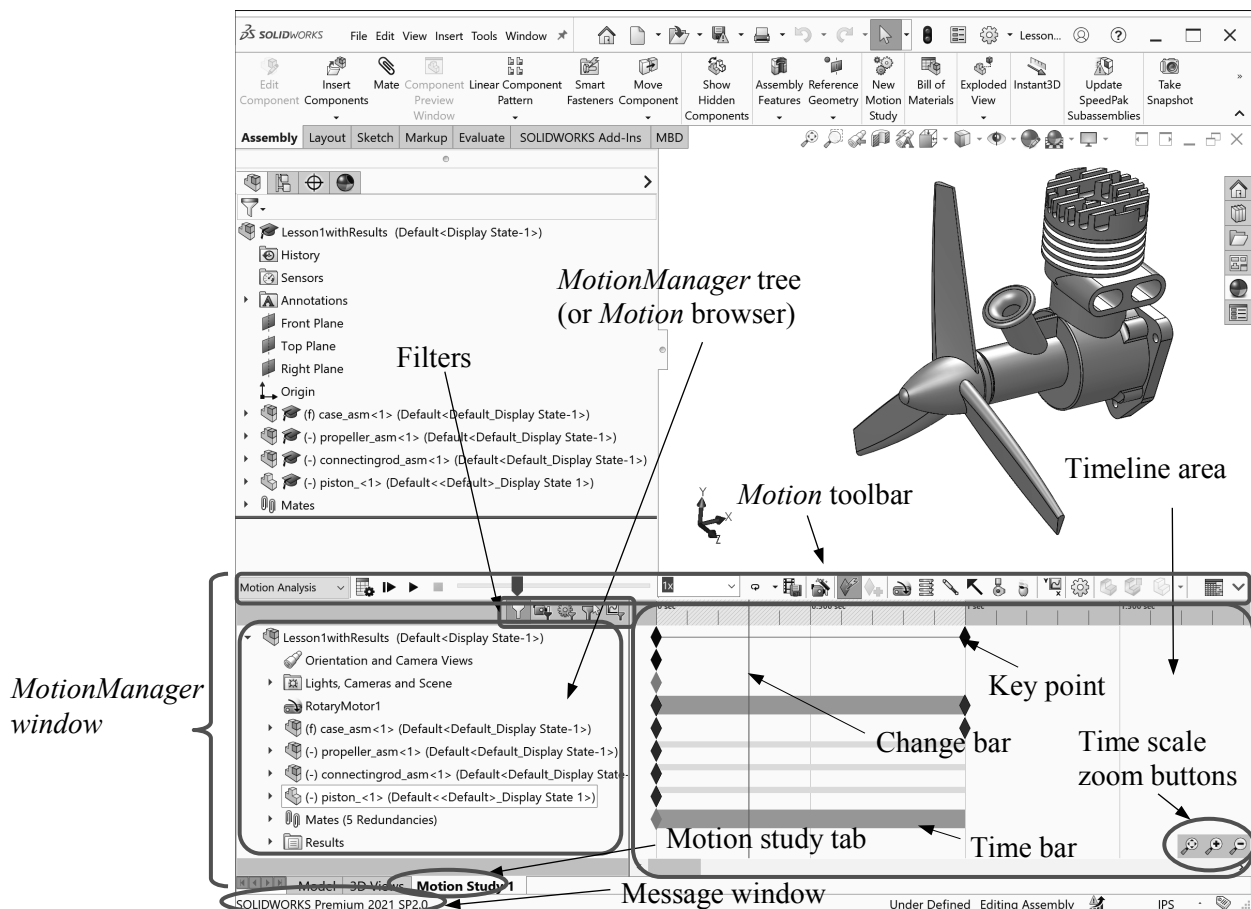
SOLIDWORKS File Edit View Insert Tools Window Lesson...

Edit Component | Insert Components | Mate | Component Preview Window | Linear Component Pattern | Smart Fasteners | Move Component | Show Hidden Components | Assembly Features | Reference Geometry | New Motion Study | Bill of Materials | Exploded View | Instant3D | Update SpeedPak Subassemblies | Take Snapshot

Assembly | Layout | Sketch | Markup | Evaluate | SOLIDWORKS Add-Ins | MBD

Lesson1withResults (Default<Display State-1>)
History
Sensors
Annotations
Front Plane
Top Plane
Right Plane
Origin
(f) case_asm<1> (Default<Default_Display State-1>)
(-) propeller_asm<1> (Default<Default_Display State-1>)
(-) connectingrod_asm<1> (Default<Default_Display State-1>)
(-) piston_<1> (Default<<Default>_Display State 1>)
Mates

*MotionManager* tree
(or *Motion* browser)

Filters

*Motion* toolbar

Timeline area

Motion Analysis

1x

0 sec 0.500 sec 1 sec 1.500 sec

Lesson1withResults (Default<Display State-1>)
Orientation and Camera Views
Lights, Cameras and Scene
RotaryMotor1
(f) case_asm<1> (Default<Default_Display State-1>)
(-) propeller_asm<1> (Default<Default_Display State-1>)
(-) connectingrod_asm<1> (Default<Default_Display State-
(-) piston_<1> (Default<<Default>_Display State 1>)
Mates (5 Redundancies)
Results

*MotionManager window*

Key point

Change bar

Time scale zoom buttons

Motion study tab

Time bar

Model 3D Views Motion Study 1

Message window

SOLIDWORKS Premium 2021 SP2.0

Under Defined Editing Assembly IPS